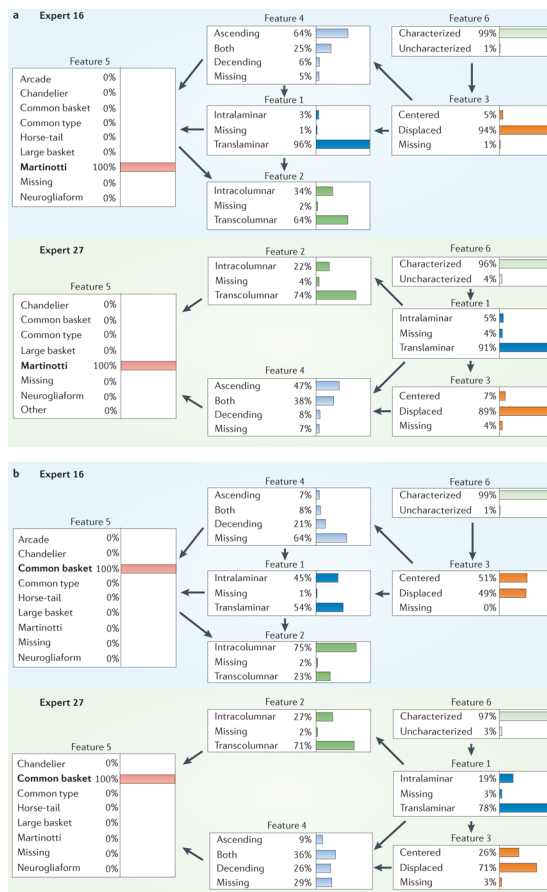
a Expert 16

Feature 4
Ascending 64%
Both 25%
Decending 6%
Missing 5%

Feature 6
Characterized 99%
Uncharacterized 1%

Feature 5
Arcade 0%
Chandelier 0%
Common basket 0%
Common type 0%
Horse-tail 0%
Large basket 0%
Martinotti 100%
Missing 0%
Neurogliaform 0%

Feature 1
Intralaminar 3%
Missing 1%
Translaminar 96%

Feature 3
Centered 5%
Displaced 94%
Missing 1%

Feature 2
Intracolumnar 34%
Missing 2%
Transcolumnar 64%

Expert 27

Feature 2
Intracolumnar 22%
Missing 4%
Transcolumnar 74%

Feature 6
Characterized 96%
Uncharacterized 4%

Feature 5
Chandelier 0%
Common basket 0%
Common type 0%
Large basket 0%
Martinotti 100%
Missing 0%
Neurogliaform 0%
Other 0%

Feature 1
Intralaminar 5%
Missing 4%
Translaminar 91%

Feature 4
Ascending 47%
Both 38%
Decending 8%
Missing 7%

Feature 3
Centered 7%
Displaced 89%
Missing 4%

b Expert 16

Feature 4
Ascending 7%
Both 8%
Decending 21%
Missing 64%

Feature 6
Characterized 99%
Uncharacterized 1%

Feature 5
Arcade 0%
Chandelier 0%
Common basket 100%
Common type 0%
Horse-tail 0%
Large basket 0%
Martinotti 0%
Missing 0%
Neurogliaform 0%

Feature 1
Intralaminar 45%
Missing 1%
Translaminar 54%

Feature 3
Centered 51%
Displaced 49%
Missing 0%

Feature 2
Intracolumnar 75%
Missing 2%
Transcolumnar 23%

Expert 27

Feature 2
Intracolumnar 27%
Missing 2%
Transcolumnar 71%

Feature 6
Characterized 97%
Uncharacterized 3%

Feature 5
Chandelier 0%
Common basket 100%
Common type 0%
Horse-tail 0%
Large basket 0%
Martinotti 0%
Missing 0%
Neurogliaform 0%

Feature 1
Intralaminar 19%
Missing 3%
Translaminar 78%

Feature 4
Ascending 9%
Both 36%
Decending 26%
Missing 29%

Feature 3
Centered 26%
Displaced 71%
Missing 3%